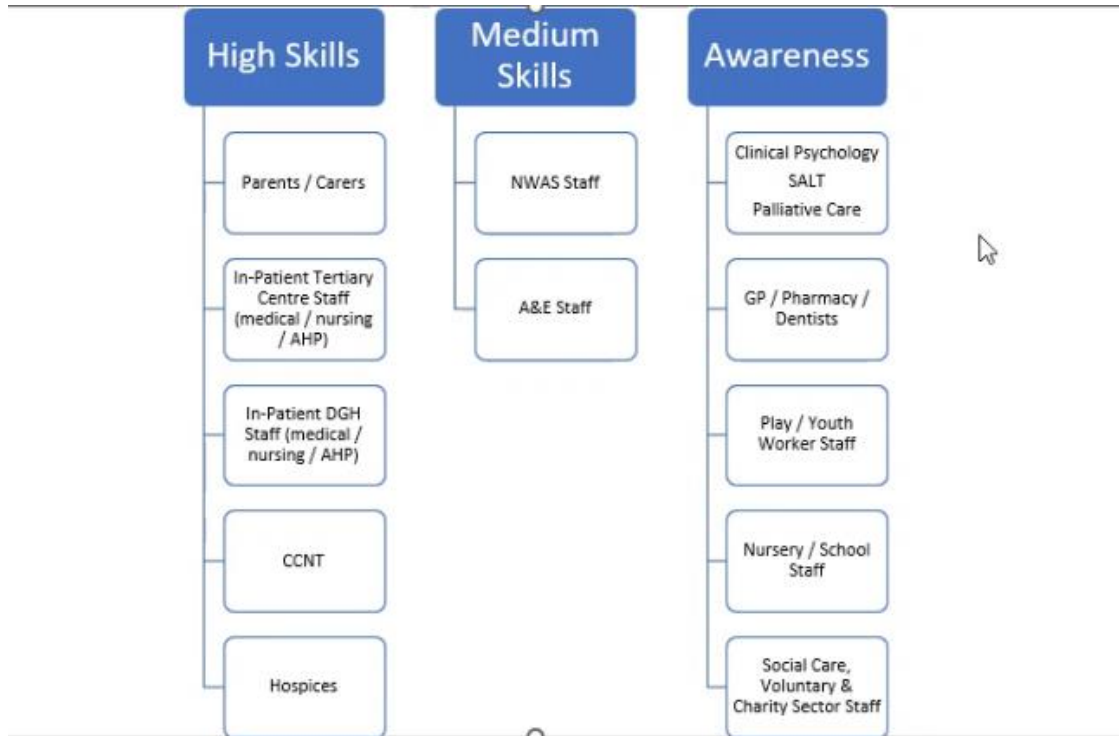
High Skills

Parents / Carers

In-Patient Tertiary Centre Staff (medical / nursing / AHP)

In-Patient DGH Staff (medical / nursing / AHP)

CCNT

Hospices

Medium Skills

NWAS Staff

A&E Staff

Awareness

Clinical Psychology
SALT
Palliative Care

GP / Pharmacy / Dentists

Play / Youth Worker Staff

Nursery / School Staff

Social Care, Voluntary & Charity Sector Staff